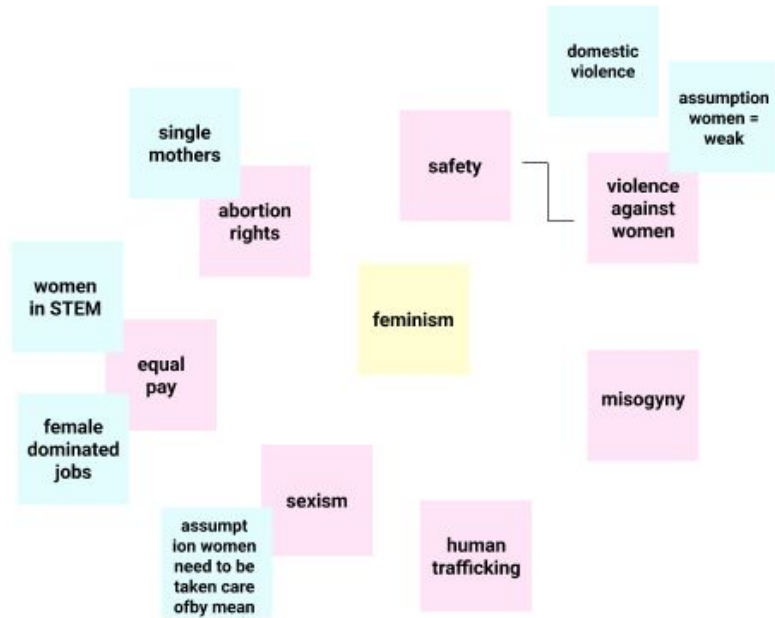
domestic violence

assumption women = weak

single mothers

abortion rights

safety

violence against women

women in STEM

feminism

equal pay

misogyny

female dominated jobs

sexism

assumpt ion women need to be taken care ofby mean

human trafficking